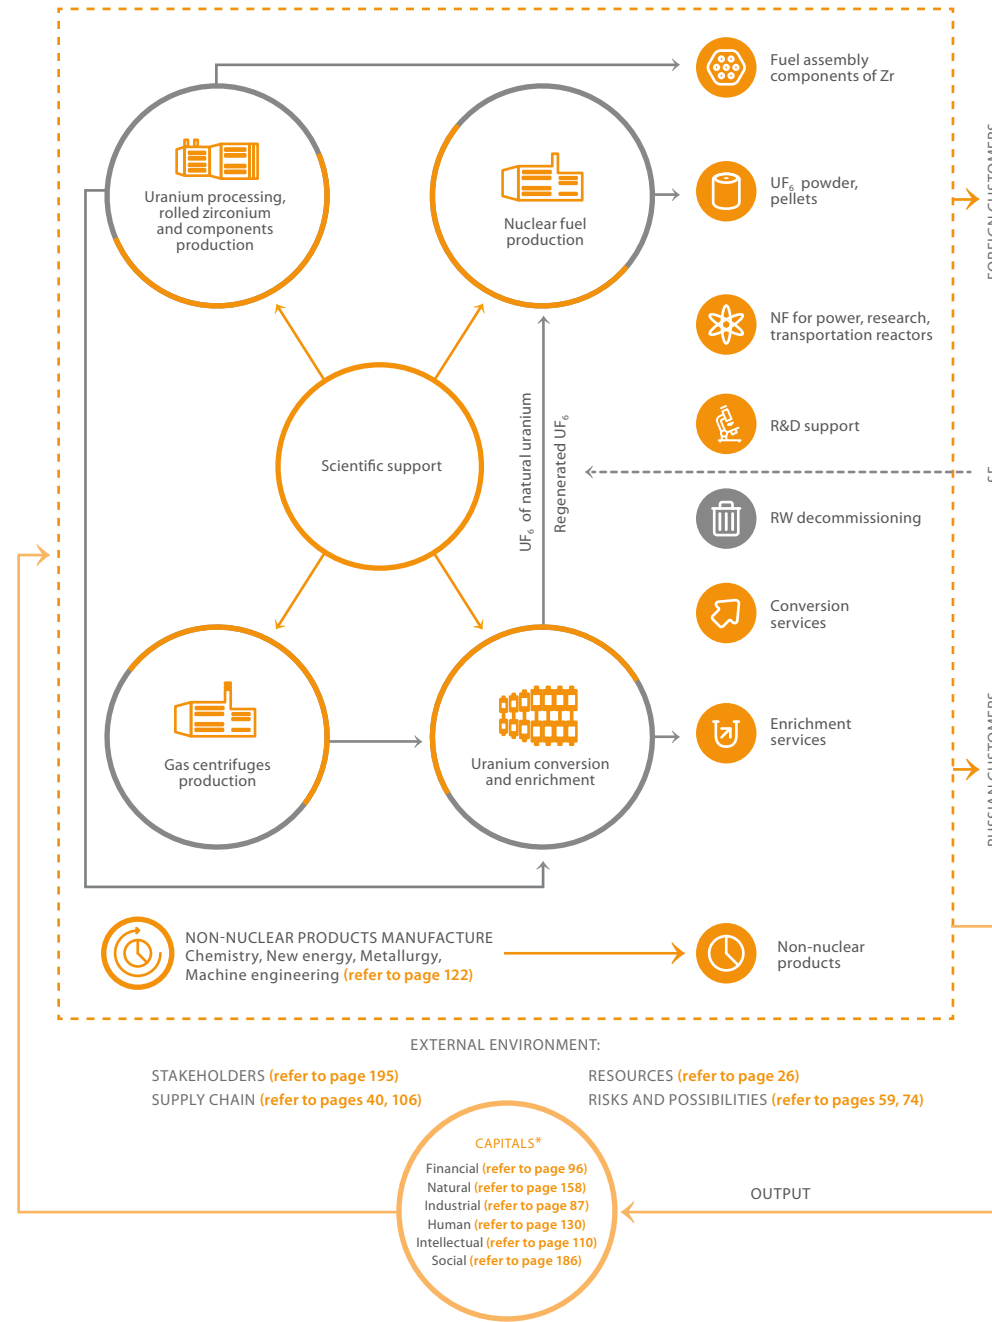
Uranium processing, rolled zirconium and components production

Nuclear fuel production

Scientific support

$UF_6$ of natural uranium

Regenerated $UF_6$

Gas centrifuges production

Uranium conversion and enrichment

Fuel assembly components of Zr

$UF_6$ powder, pellets

NF for power, research, transportation reactors

R&D support

RW decommissioning

Conversion services

Enrichment services

NON-NUCLEAR PRODUCTS MANUFACTURE
Chemistry, New energy, Metallurgy, Machine engineering (refer to page 122)

Non-nuclear products

EXTERNAL ENVIRONMENT:

STAKEHOLDERS (refer to page 195)
SUPPLY CHAIN (refer to pages 40, 106)

RESOURCES (refer to page 26)
RISKS AND POSSIBILITIES (refer to pages 59, 74)

CAPITALS*
Financial (refer to page 96)
Natural (refer to page 158)
Industrial (refer to page 87)
Human (refer to page 130)
Intellectual (refer to page 110)
Social (refer to page 186)

OUTPUT